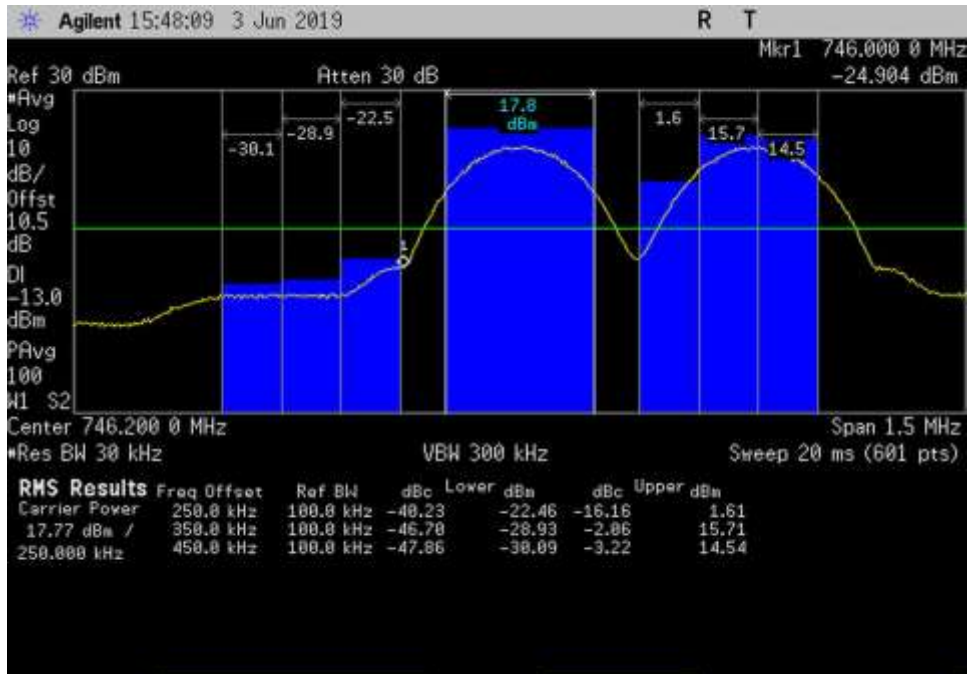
Agilent 15:48:09 3 Jun 2019 R T

Mkr1 746.000 0 MHz
Ref 30 dBm Atten 30 dB -24.904 dBm
#Avg
Log
10
dB/
Offst
10.5
dB
Dl
-13.0
dBm
PAvg
100
W1 S2

-30.1 -28.9 -22.5 17.8 dBm 1.6 15.7 14.5

1

Center 746.200 0 MHz Span 1.5 MHz
#Res BW 30 kHz VBW 300 kHz Sweep 20 ms (601 pts)

| RMS Results | Freq Offset | Ref BW | Lower dBc | Lower dBm | Upper dBc | Upper dBm |
|---|---|---|---|---|---|---|
| Carrier Power | 250.0 kHz | 100.0 kHz | -40.23 | -22.46 | -16.16 | 1.61 |
| 17.77 dBm / | 350.0 kHz | 100.0 kHz | -46.70 | -28.93 | -2.06 | 15.71 |
| 250.000 kHz | 450.0 kHz | 100.0 kHz | -47.86 | -30.09 | -3.22 | 14.54 |